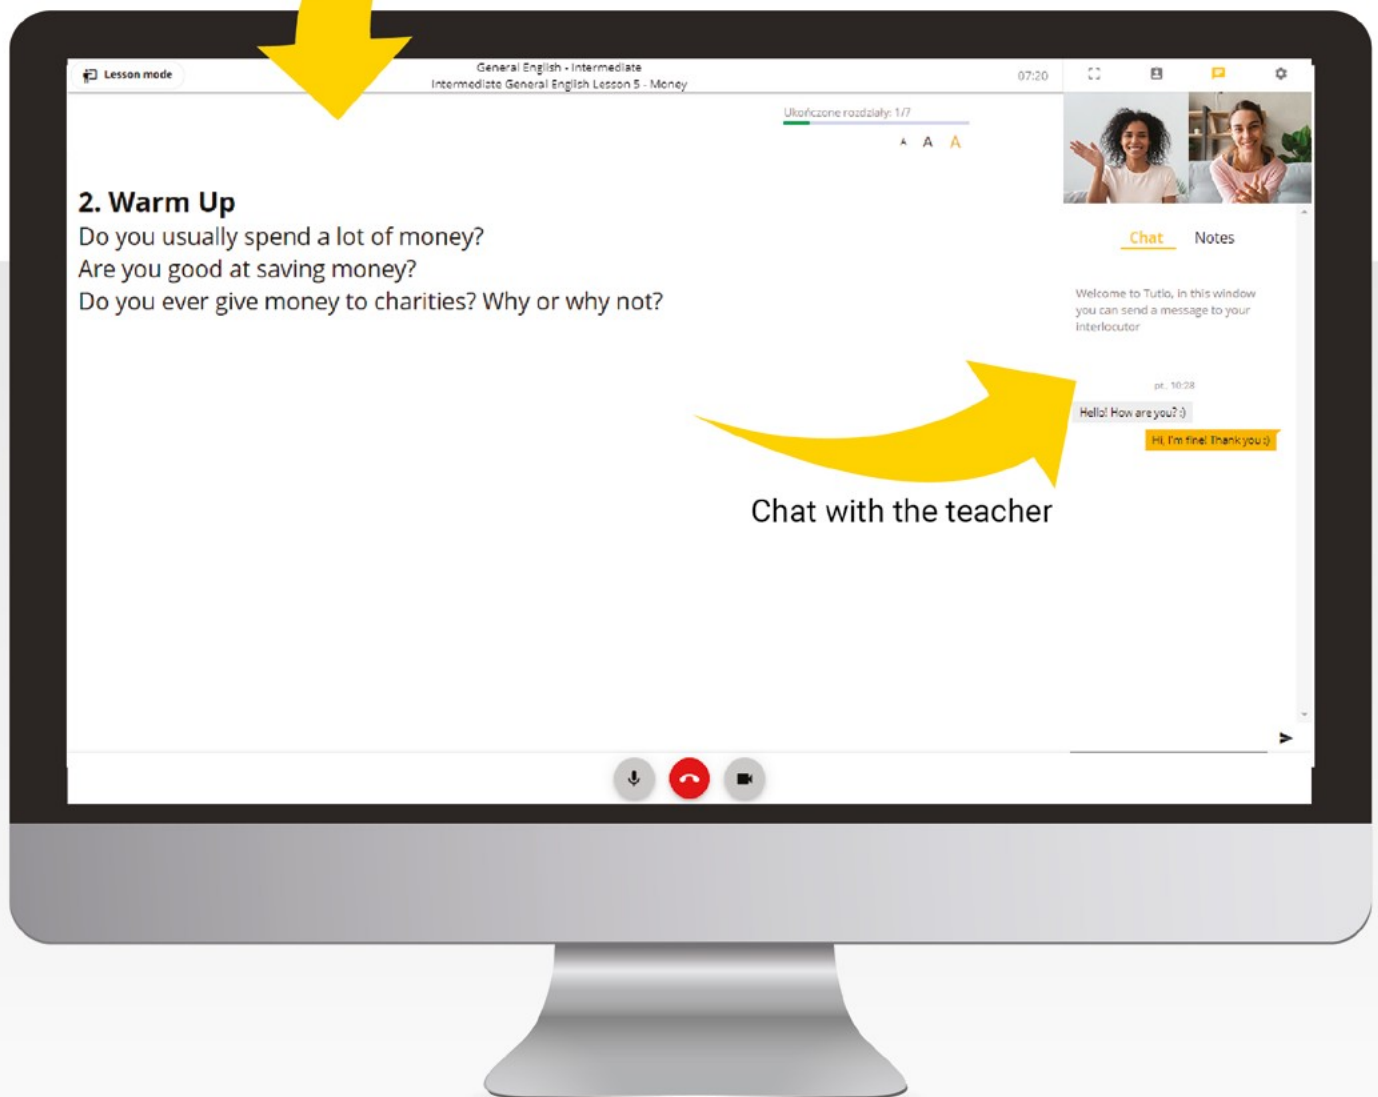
Lesson mode

General English - Intermediate
Intermediate General English Lesson 5 - Money

07:20

Ukończone rozdziały: 1/7

A A A

2. Warm Up
Do you usually spend a lot of money?
Are you good at saving money?
Do you ever give money to charities? Why or why not?

Chat Notes

Welcome to Tutio, in this window you can send a message to your interlocutor

pt. 10:28

Hello! How are you? :)

Hi, I'm fine! Thank you :)

Chat with the teacher